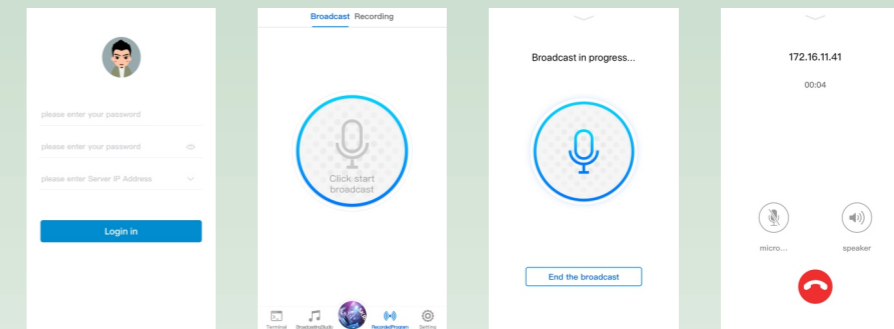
please enter your password

please enter your password

please enter Server IP Address

Login in

Broadcast Recording

Click start broadcast

Terminal BroadcastStudio RecordedProgram Setting

Broadcast in progress...

End the broadcast

172.16.11.41

00:04

micro...

speaker